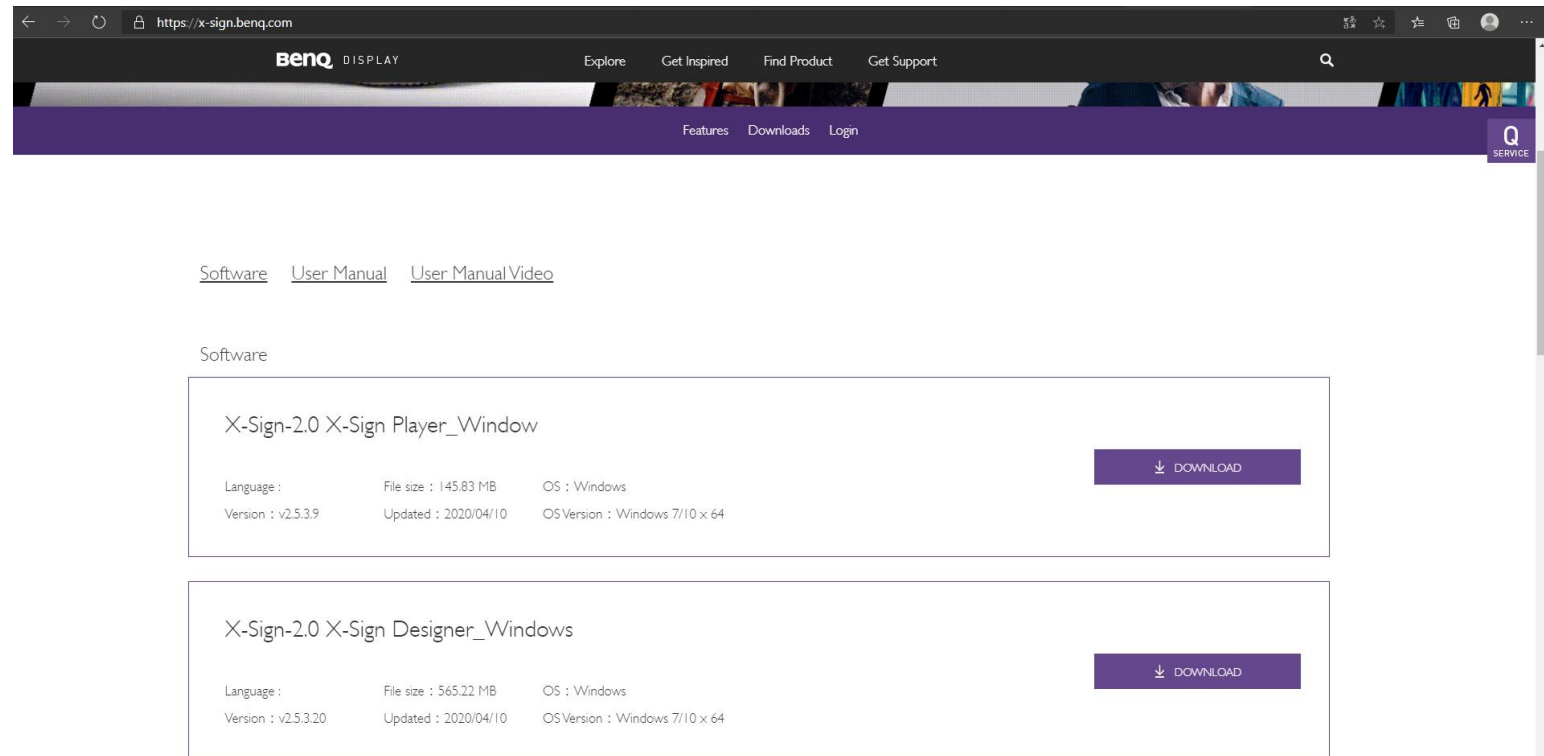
https://x-sign.benq.com

BenQ DISPLAY

Explore Get Inspired Find Product Get Support

Features Downloads Login

Q SERVICE

Software User Manual User Manual Video

Software

X-Sign-2.0 X-Sign Player_Window

Language :
Version : v2.5.3.9

File size : 145.83 MB
Updated : 2020/04/10

OS : Windows
OS Version : Windows 7/10 x 64

DOWNLOAD

X-Sign-2.0 X-Sign Designer_Windows

Language :
Version : v2.5.3.20

File size : 565.22 MB
Updated : 2020/04/10

OS : Windows
OS Version : Windows 7/10 x 64

DOWNLOAD